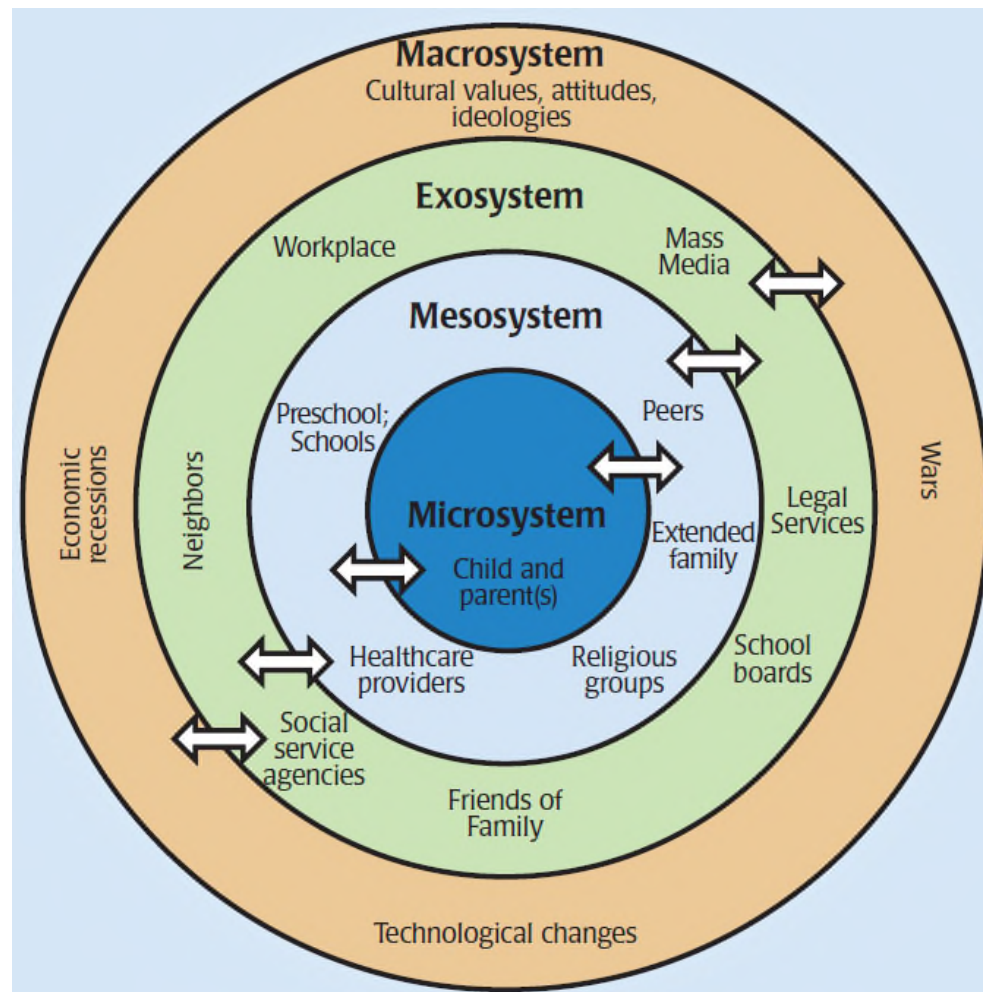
Macrosystem
Cultural values, attitudes, ideologies

Exosystem
Workplace
Mass Media

Mesosystem
Preschool; Schools
Peers

Microsystem
Child and parent(s)

Extended family
Healthcare providers
Religious groups

Economic recessions
Neighbors
Legal Services
Wars
School boards
Social service agencies
Friends of Family

Technological changes